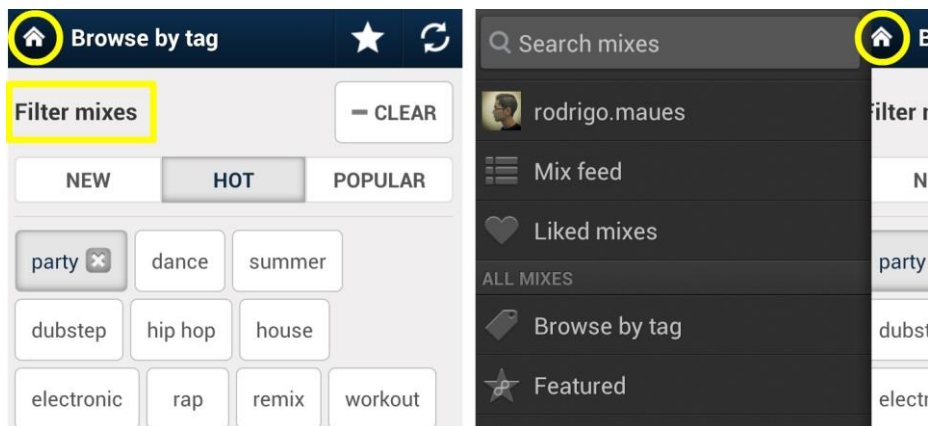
Browse by tag

Filter mixes

— CLEAR

NEW | HOT | POPULAR

party
dance
summer
dubstep
hip hop
house
electronic
rap
remix
workout

Search mixes

rodrigo.maues

Mix feed

Liked mixes

ALL MIXES

Browse by tag

Featured

B

Filter r

N

party

dubst

electr